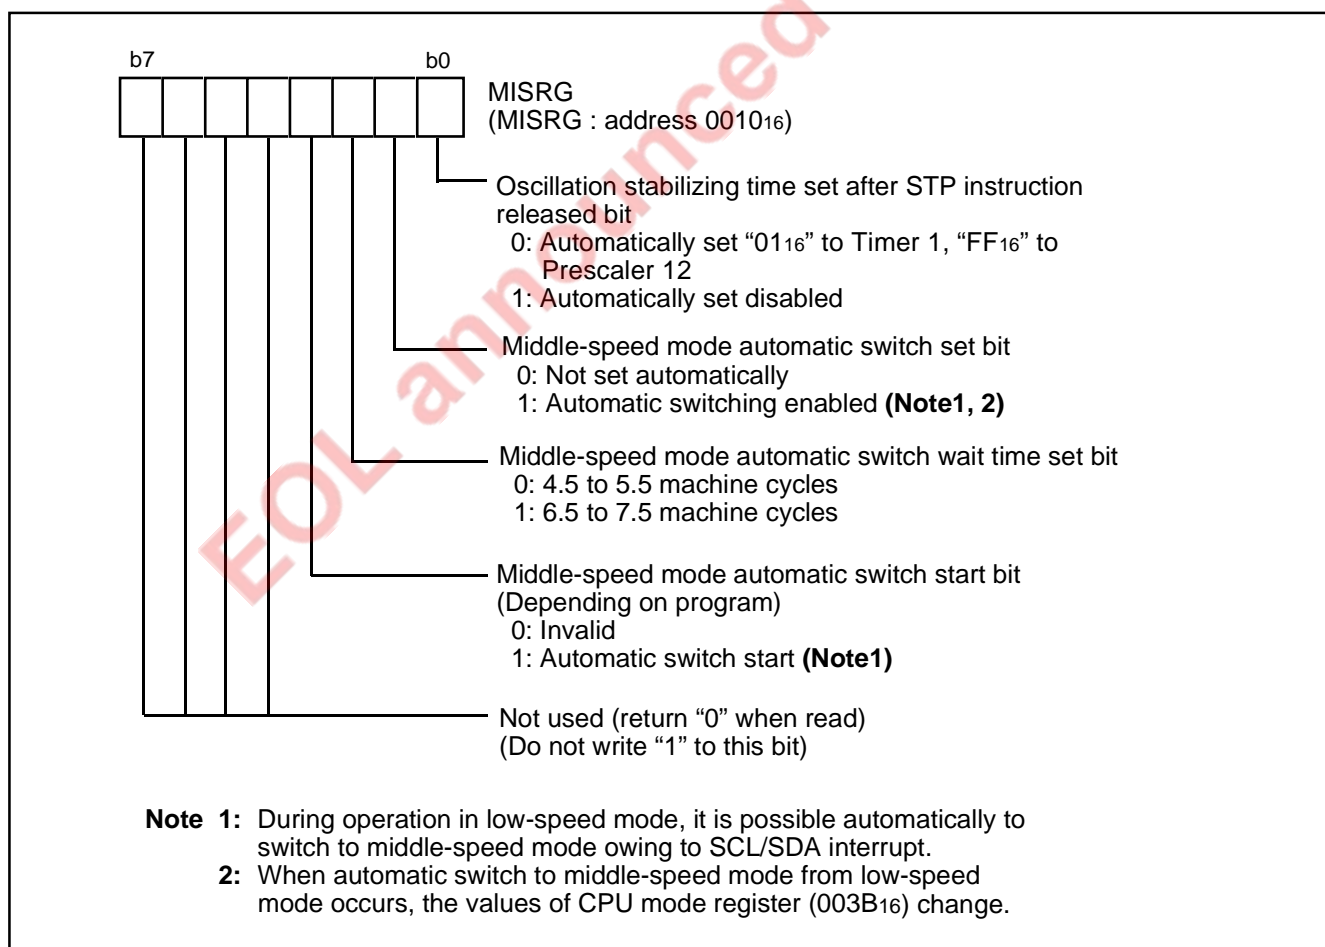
b7 b0

MISRG
(MISRG : address $0010_{16}$)

Oscillation stabilizing time set after STP instruction released bit
0: Automatically set “$01_{16}$” to Timer 1, “$FF_{16}$” to Prescaler 12
1: Automatically set disabled

Middle-speed mode automatic switch set bit
0: Not set automatically
1: Automatic switching enabled **(Note1, 2)**

Middle-speed mode automatic switch wait time set bit
0: 4.5 to 5.5 machine cycles
1: 6.5 to 7.5 machine cycles

Middle-speed mode automatic switch start bit
(Depending on program)
0: Invalid
1: Automatic switch start **(Note1)**

Not used (return “0” when read)
(Do not write “1” to this bit)

EOL announced

**Note 1:** During operation in low-speed mode, it is possible automatically to switch to middle-speed mode owing to SCL/SDA interrupt.
**2:** When automatic switch to middle-speed mode from low-speed mode occurs, the values of CPU mode register ($003B_{16}$) change.